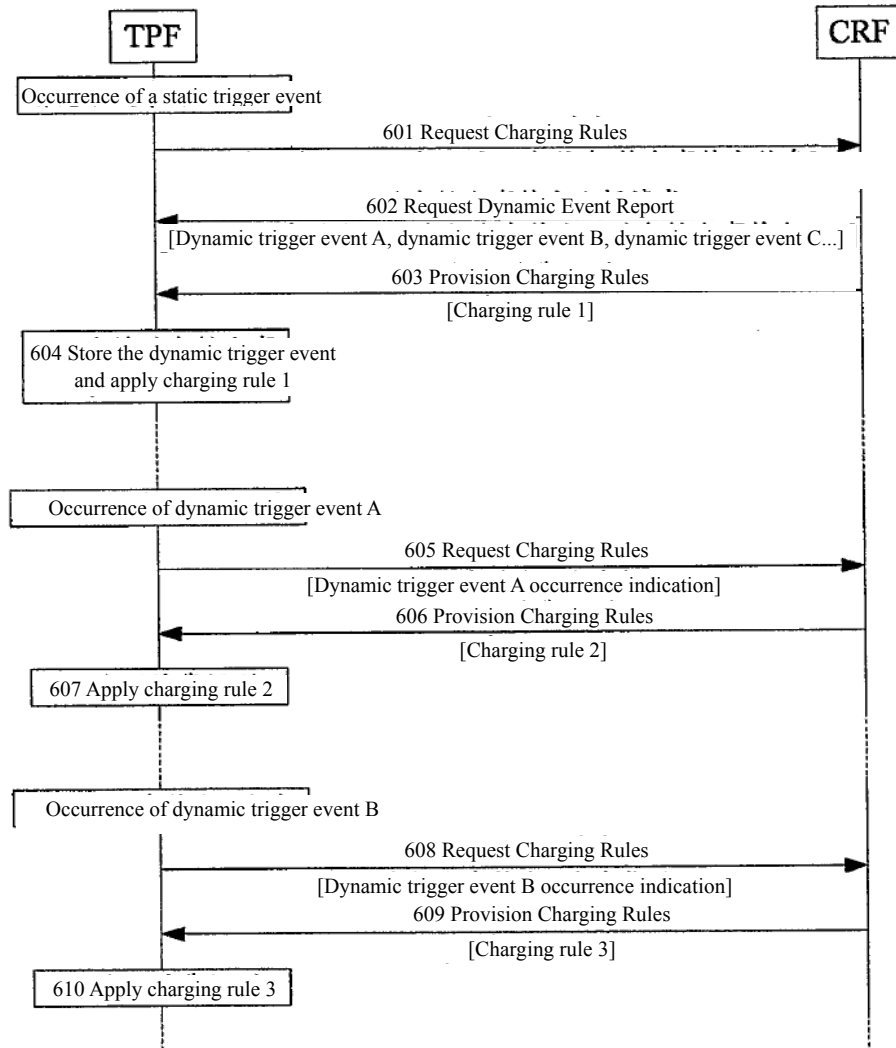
TPF

CRF

Occurrence of a static trigger event

601 Request Charging Rules

602 Request Dynamic Event Report

[Dynamic trigger event A, dynamic trigger event B, dynamic trigger event C...]

603 Provision Charging Rules

[Charging rule 1]

604 Store the dynamic trigger event and apply charging rule 1

Occurrence of dynamic trigger event A

605 Request Charging Rules

[Dynamic trigger event A occurrence indication]

606 Provision Charging Rules

[Charging rule 2]

607 Apply charging rule 2

Occurrence of dynamic trigger event B

608 Request Charging Rules

[Dynamic trigger event B occurrence indication]

609 Provision Charging Rules

[Charging rule 3]

610 Apply charging rule 3